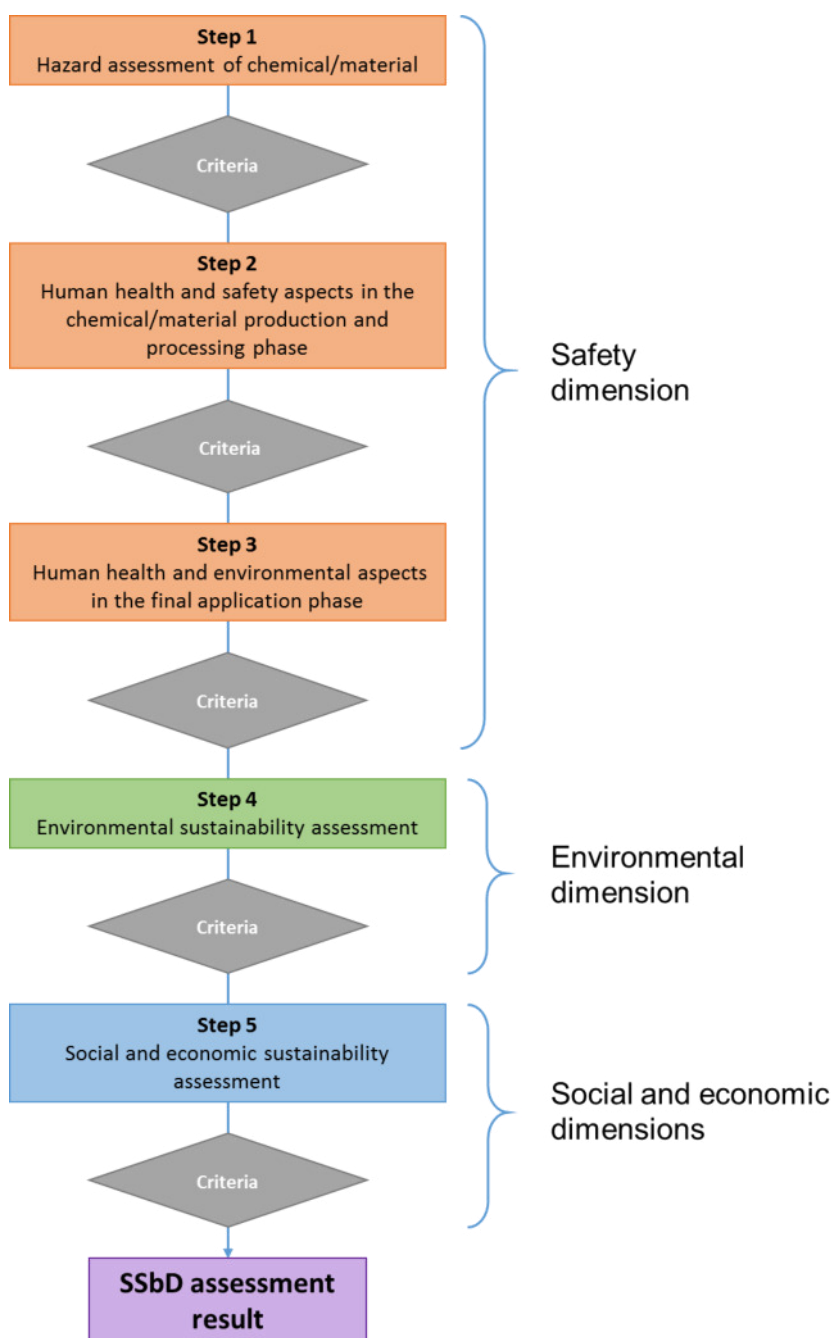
Step 1
Hazard assessment of chemical/material

Criteria

Step 2
Human health and safety aspects in the chemical/material production and processing phase

Criteria

Step 3
Human health and environmental aspects in the final application phase

Criteria

Safety dimension

Step 4
Environmental sustainability assessment

Criteria

Environmental dimension

Step 5
Social and economic sustainability assessment

Criteria

Social and economic dimensions

SSbD assessment result